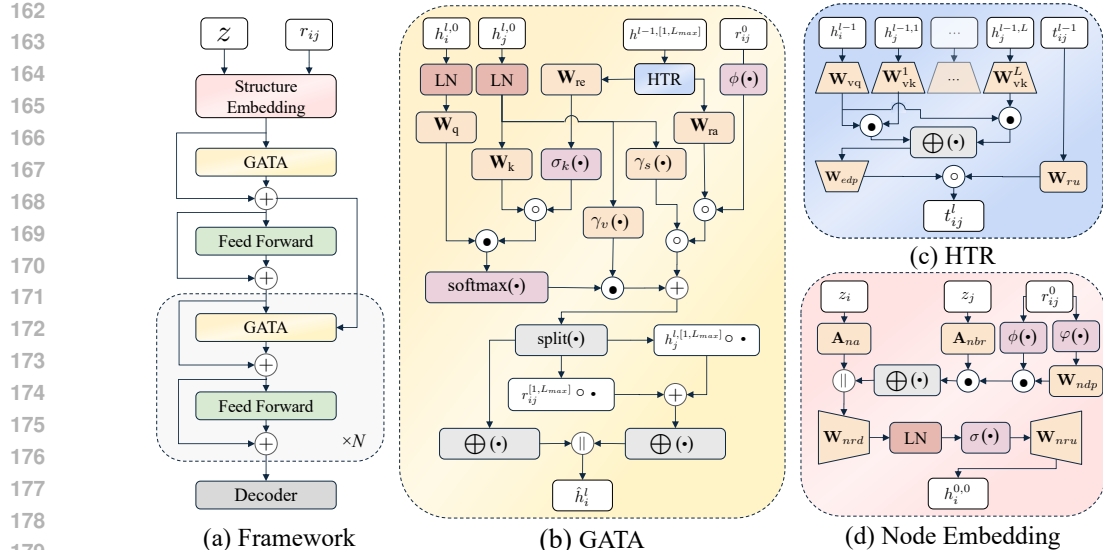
162
163
164
165
166
167
168
169
170
171
172
173
174
175
176
177
178

$z$
$r_{ij}$
Structure Embedding
GATA
$+$
Feed Forward
$+$
GATA
$+$
Feed Forward
$+$
$\times N$
Decoder
(a) Framework

$h_i^{l,0}$
$h_j^{l,0}$
$h^{l-1,[1,L_{max}]}$
$r_{ij}^0$
LN
LN
$\mathbf{W}_{\text{re}}$
HTR
$\phi(\bullet)$
$\mathbf{W}_{\text{q}}$
$\mathbf{W}_{\text{ra}}$
$\mathbf{W}_{\text{k}}$
$\sigma_k(\bullet)$
$\gamma_s(\bullet)$
$\circ$
$\gamma_v(\bullet)$
$\circ$
$\bullet$
$\circ$
softmax($\bullet$)
$\bullet$
$+$
split($\bullet$)
$h_j^{l,[1,L_{max}]} \circ \bullet$
$r_{ij}^{[1,L_{max}]} \circ \bullet$
$+$
$\bigoplus(\bullet)$
$||$
$\bigoplus(\bullet)$
$\hat{h}_i^l$
(b) GATA

$h_i^{l-1}$
$h_j^{l-1,1}$
...
$h_j^{l-1,L}$
$t_{ij}^{l-1}$
$\mathbf{W}_{\text{vq}}$
$\mathbf{W}_{\text{vk}}^1$
...
$\mathbf{W}_{\text{vk}}^L$
$\bullet$
$\bigoplus(\bullet)$
$\bullet$
$\mathbf{W}_{edp}$
$\circ$
$\mathbf{W}_{ru}$
$t_{ij}^l$
(c) HTR

$z_i$
$z_j$
$r_{ij}^0$
$\mathbf{A}_{na}$
$\mathbf{A}_{nbr}$
$\phi(\bullet)$
$\varphi(\bullet)$
$||$
$\bigoplus(\bullet)$
$\bullet$
$\bullet$
$\mathbf{W}_{ndp}$
$\mathbf{W}_{nrd}$
LN
$\sigma(\bullet)$
$\mathbf{W}_{nru}$
$h_i^{0,0}$
(d) Node Embedding